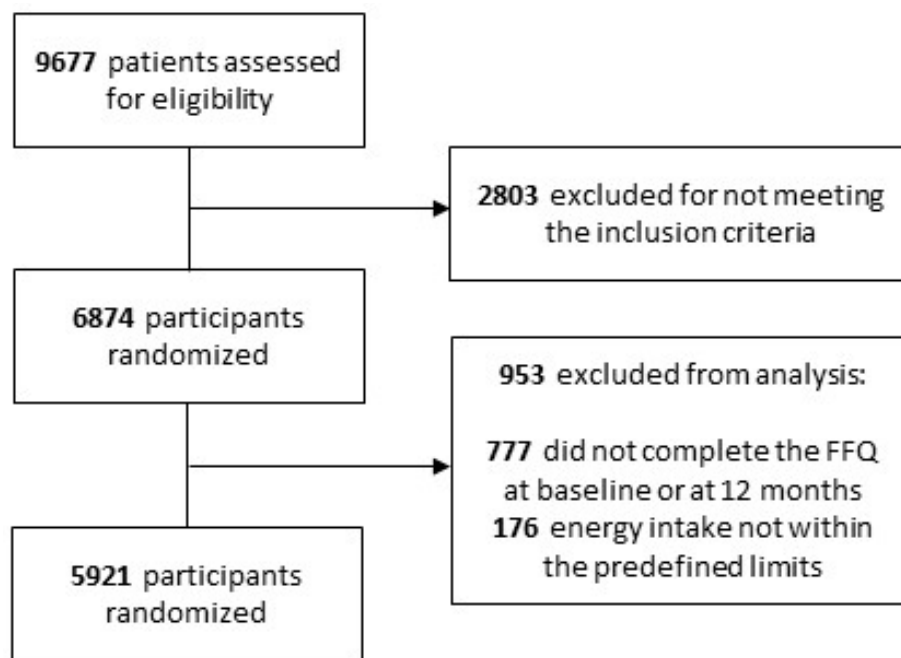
**9677** patients assessed for eligibility

**2803** excluded for not meeting the inclusion criteria

**6874** participants randomized

**953** excluded from analysis:

**777** did not complete the FFQ at baseline or at 12 months
**176** energy intake not within the predefined limits

**5921** participants randomized